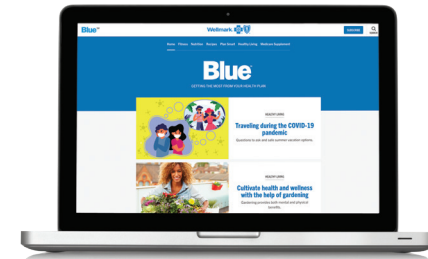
Blue
Wellmark
SUBSCRIBE
Home Fitness Nutrition Recipes Plan Smart Healthy Living Medicare Supplement
Blue
GETTING THE MOST FROM YOUR HEALTH PLAN
HEALTHY LIVING
Traveling during the COVID-19 pandemic
Questions to ask and safe summer vacation options.
HEALTHY LIVING
Cultivate health and wellness with the help of gardening
Gardening provides both mental and physical benefits.